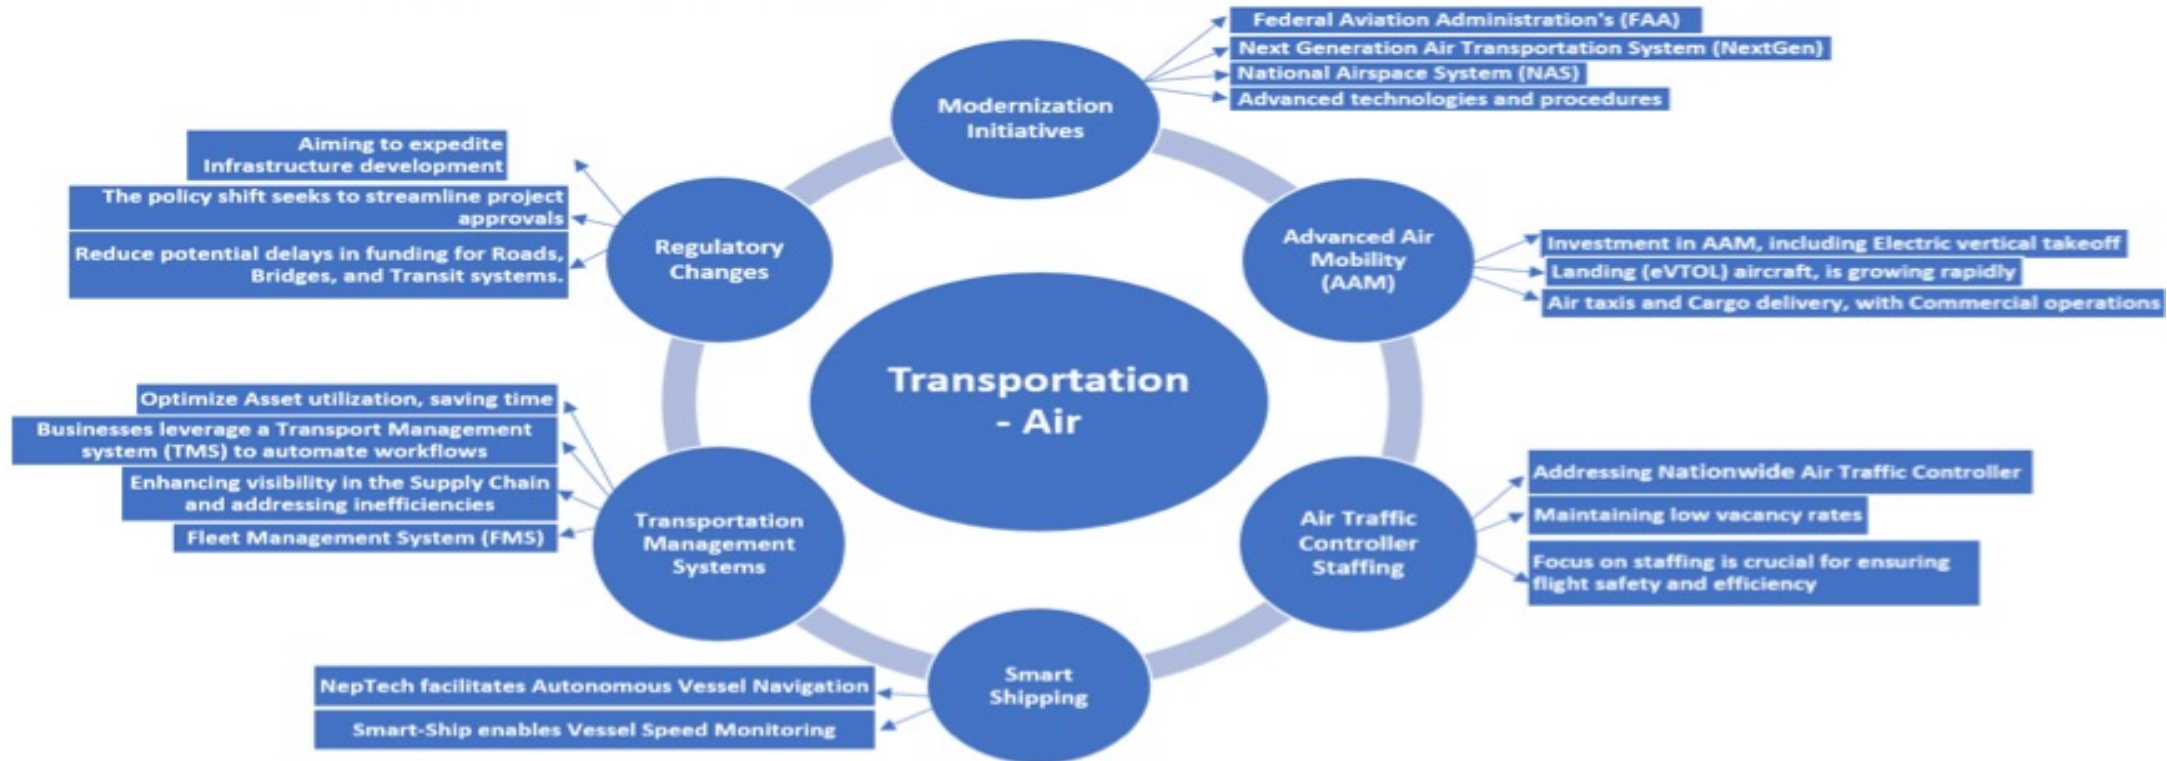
Transportation - Air

Modernization Initiatives

Federal Aviation Administration's (FAA)
Next Generation Air Transportation System (NextGen)
National Airspace System (NAS)
Advanced technologies and procedures

Advanced Air Mobility (AAM)

Investment in AAM, including Electric vertical takeoff
Landing (eVTOL) aircraft, is growing rapidly
Air taxis and Cargo delivery, with Commercial operations

Air Traffic Controller Staffing

Addressing Nationwide Air Traffic Controller
Maintaining low vacancy rates
Focus on staffing is crucial for ensuring flight safety and efficiency

Smart Shipping

NepTech facilitates Autonomous Vessel Navigation
Smart-Ship enables Vessel Speed Monitoring

Transportation Management Systems

Optimize Asset utilization, saving time
Businesses leverage a Transport Management system (TMS) to automate workflows
Enhancing visibility in the Supply Chain and addressing inefficiencies
Fleet Management System (FMS)

Regulatory Changes

Aiming to expedite Infrastructure development
The policy shift seeks to streamline project approvals
Reduce potential delays in funding for Roads, Bridges, and Transit systems.